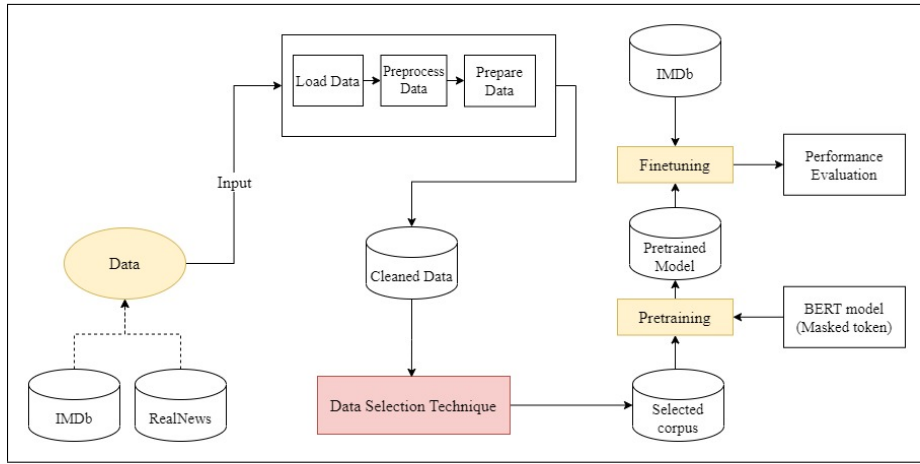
Load Data

Preprocess Data

Prepare Data

IMDb

Finetuning

Performance Evaluation

Input

Data

Cleaned Data

Pretrained Model

Pretraining

BERT model (Masked token)

IMDb

RealNews

Data Selection Technique

Selected corpus